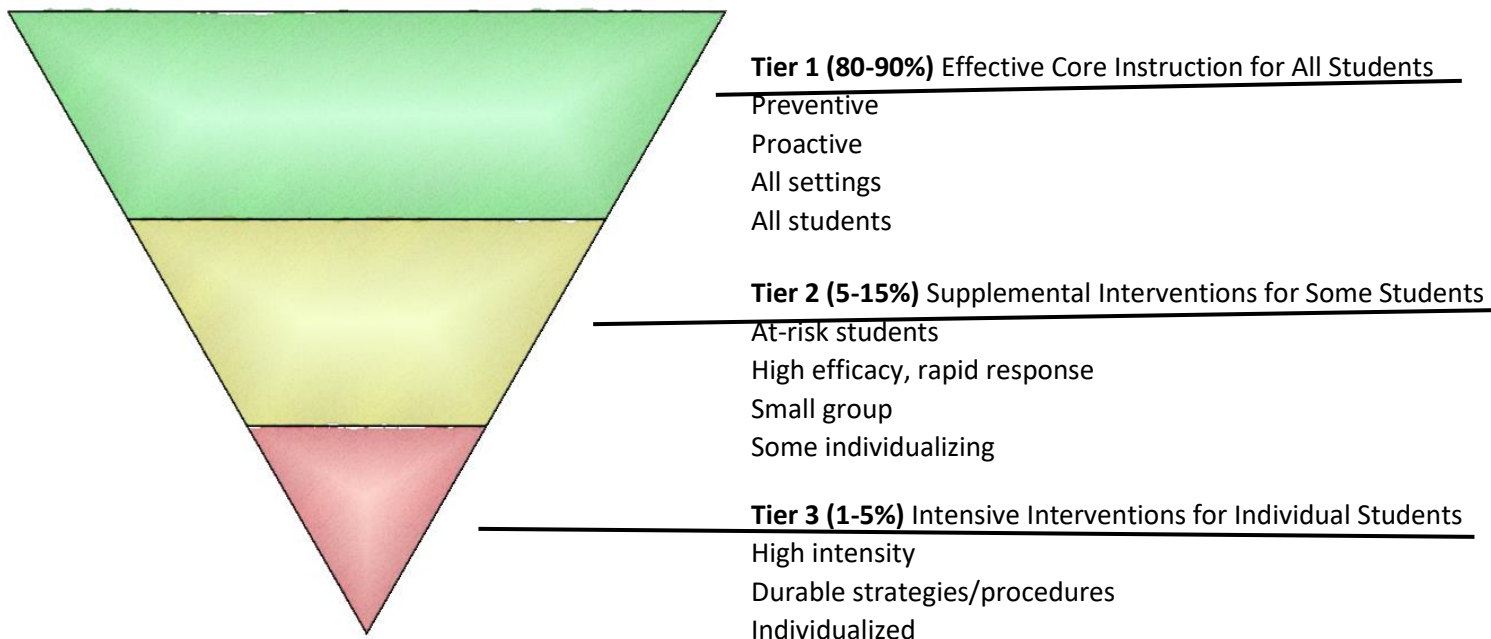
**Tier 1 (80-90%)** Effective Core Instruction for All Students
Preventive
Proactive
All settings
All students

**Tier 2 (5-15%)** Supplemental Interventions for Some Students
At-risk students
High efficacy, rapid response
Small group
Some individualizing

**Tier 3 (1-5%)** Intensive Interventions for Individual Students
High intensity
Durable strategies/procedures
Individualized